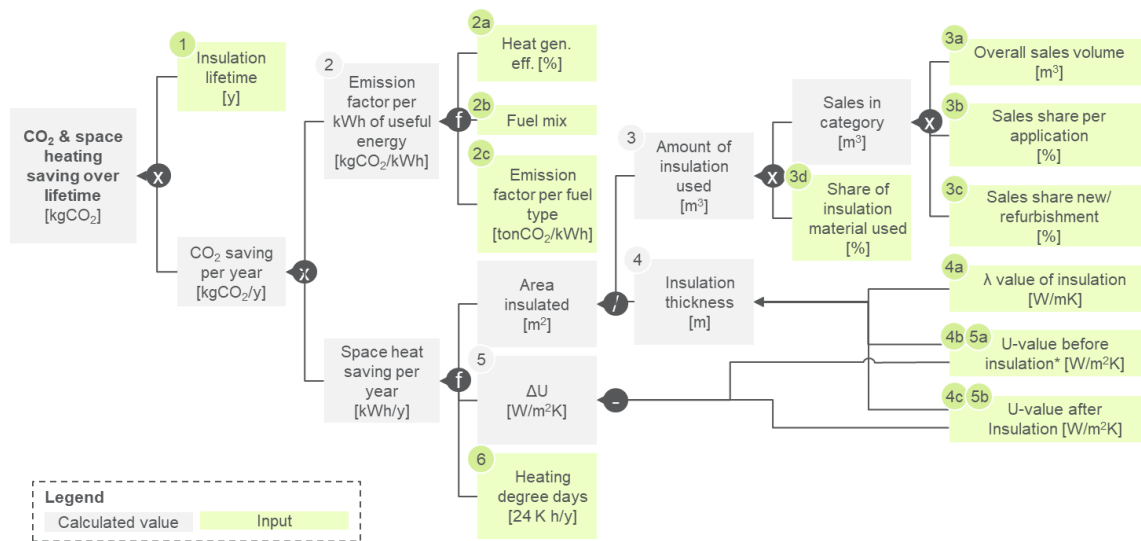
$CO_2$ & space heating saving over lifetime
[$kgCO_2$]

x

1
Insulation lifetime
[y]

$CO_2$ saving per year
[$kgCO_2$/y]

x

2
Emission factor per kWh of useful energy
[$kgCO_2$/kWh]

f

2a
Heat gen. eff. [%]

2b
Fuel mix

2c
Emission factor per fuel type
[$tonCO_2$/kWh]

Space heat saving per year
[kWh/y]

f

Area insulated
[$m^2$]

/

5
ΔU
[$W/m^2K$]

-

6
Heating degree days
[24 K h/y]

3
Amount of insulation used
[$m^3$]

x

3d
Share of insulation material used
[%]

Sales in category
[$m^3$]

x

3a
Overall sales volume
[$m^3$]

3b
Sales share per application
[%]

3c
Sales share new/ refurbishment
[%]

4
Insulation thickness
[m]

4a
λ value of insulation
[W/mK]

4b 5a
U-value before insulation* [$W/m^2K$]

4c 5b
U-value after Insulation [$W/m^2K$]

Legend
Calculated value
Input